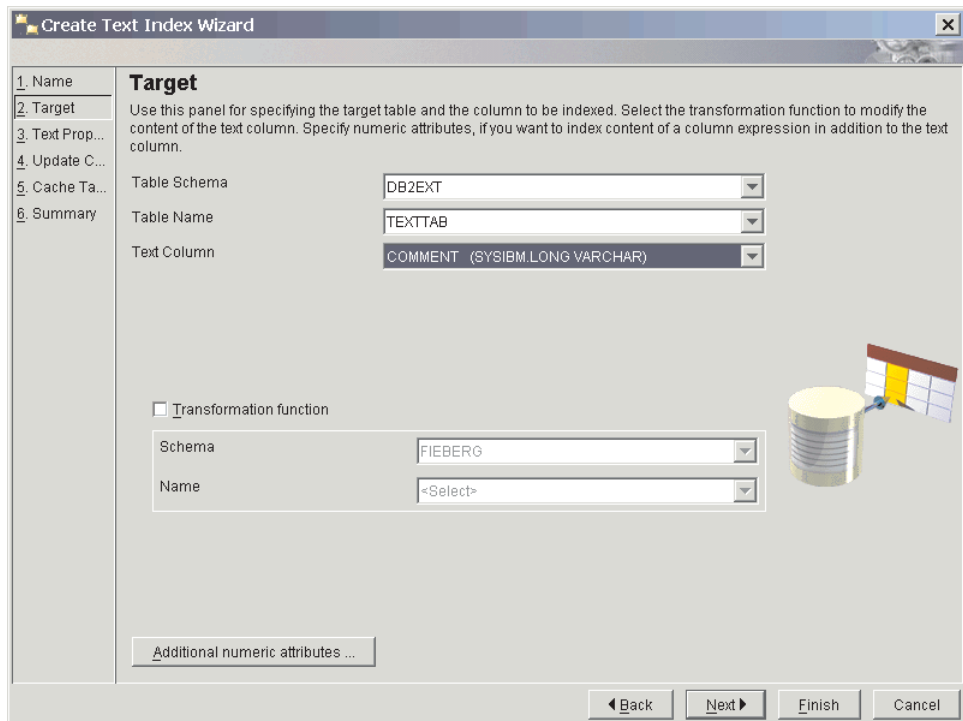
Create Text Index Wizard

1. Name
2. Target
3. Text Prop...
4. Update C...
5. Cache Ta...
6. Summary

Target

Use this panel for specifying the target table and the column to be indexed. Select the transformation function to modify the content of the text column. Specify numeric attributes, if you want to index content of a column expression in addition to the text column.

Table Schema DB2EXT
Table Name TEXTTAB
Text Column COMMENT (SYSIBM.LONG VARCHAR)

Transformation function
Schema FIEBERG
Name <Select>

Additional numeric attributes ...

Back Next Finish Cancel